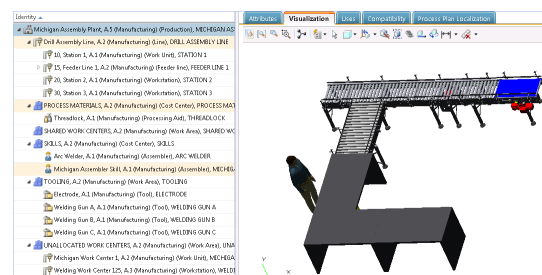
Identity

Michigan Assembly Plant, A.5 (Production), (Production), MICHIGAN AS

Drill Assembly Line, A.2 (Manufacturing) (Line), DRILL ASSEMBLY LINE

10, Station 1, A.1 (Manufacturing) (Work Unit), STATION 1

15, Feeder Line 1, A.2 (Manufacturing) (Feeder line), FEEDER LINE 1

20, Station 2, A.1 (Manufacturing) (Workstation), STATION 2

30, Station 3, A.1 (Manufacturing) (Workstation), STATION 3

PROCESS MATERIALS, A.2 (Manufacturing) (Cost Center), PROCESS MAT

Threadlock, A.1 (Manufacturing) (Processing Aid), THREADLOCK

SHARED WORK CENTERS, A.2 (Manufacturing) (Work Area), SHARED WO

SKILLS, A.2 (Manufacturing) (Cost Center), SKILLS

Arc Welder, A.1 (Manufacturing) (Assembler), ARC WELDER

Michigan Assembler Skill, A.1 (Manufacturing) (Assembler), MICHIGA

TOOLING, A.2 (Manufacturing) (Work Area), TOOLING

Electrode, A.1 (Manufacturing) (Tool), ELECTRODE

Welding Gun A, A.1 (Manufacturing) (Tool), WELDING GUN A

Welding Gun B, A.1 (Manufacturing) (Tool), WELDING GUN B

Welding Gun C, A.1 (Manufacturing) (Tool), WELDING GUN C

UNALLOCATED WORK CENTERS, A.2 (Manufacturing) (Work Area), UNA

Michigan Work Center 1, A.1 (Manufacturing) (Work Unit), MICHIGA

Welding Work Center 125, A.3 (Manufacturing) (Workstation), WELDI

Attributes | Visualization | Uses | Compatibility | Process Plan Localization